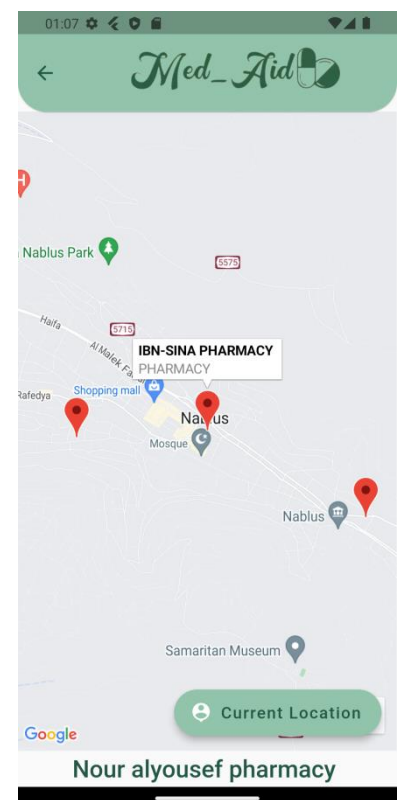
01:07

Med_Aid

Nablus Park

5575

Haifa

5715

Al Malek Fa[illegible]

IBN-SINA PHARMACY
PHARMACY

Shopping mall

Rafedya

Nablus

Mosque

Nablus

Samaritan Museum

Google

Current Location

Nour alyousef pharmacy